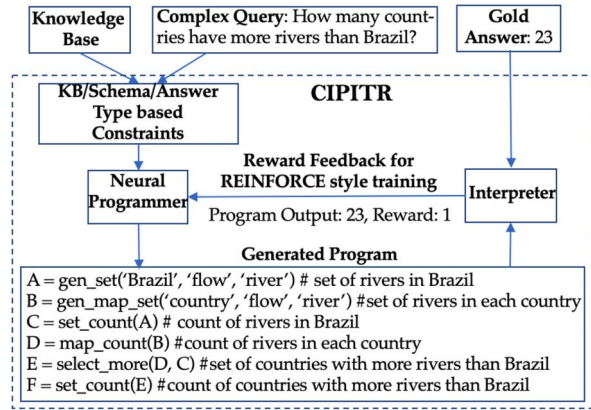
Knowledge Base

Complex Query: How many countries have more rivers than Brazil?

Gold Answer: 23

CIPITR

KB/Schema/Answer Type based Constraints

Reward Feedback for REINFORCE style training

Neural Programmer

Interpreter

Program Output: 23, Reward: 1

Generated Program

A = gen_set('Brazil', 'flow', 'river') # set of rivers in Brazil
B = gen_map_set('country', 'flow', 'river') #set of rivers in each country
C = set_count(A) # count of rivers in Brazil
D = map_count(B) # count of rivers in each country
E = select_more(D, C) #set of countries with more rivers than Brazil
F = set_count(E) #count of countries with more rivers than Brazil